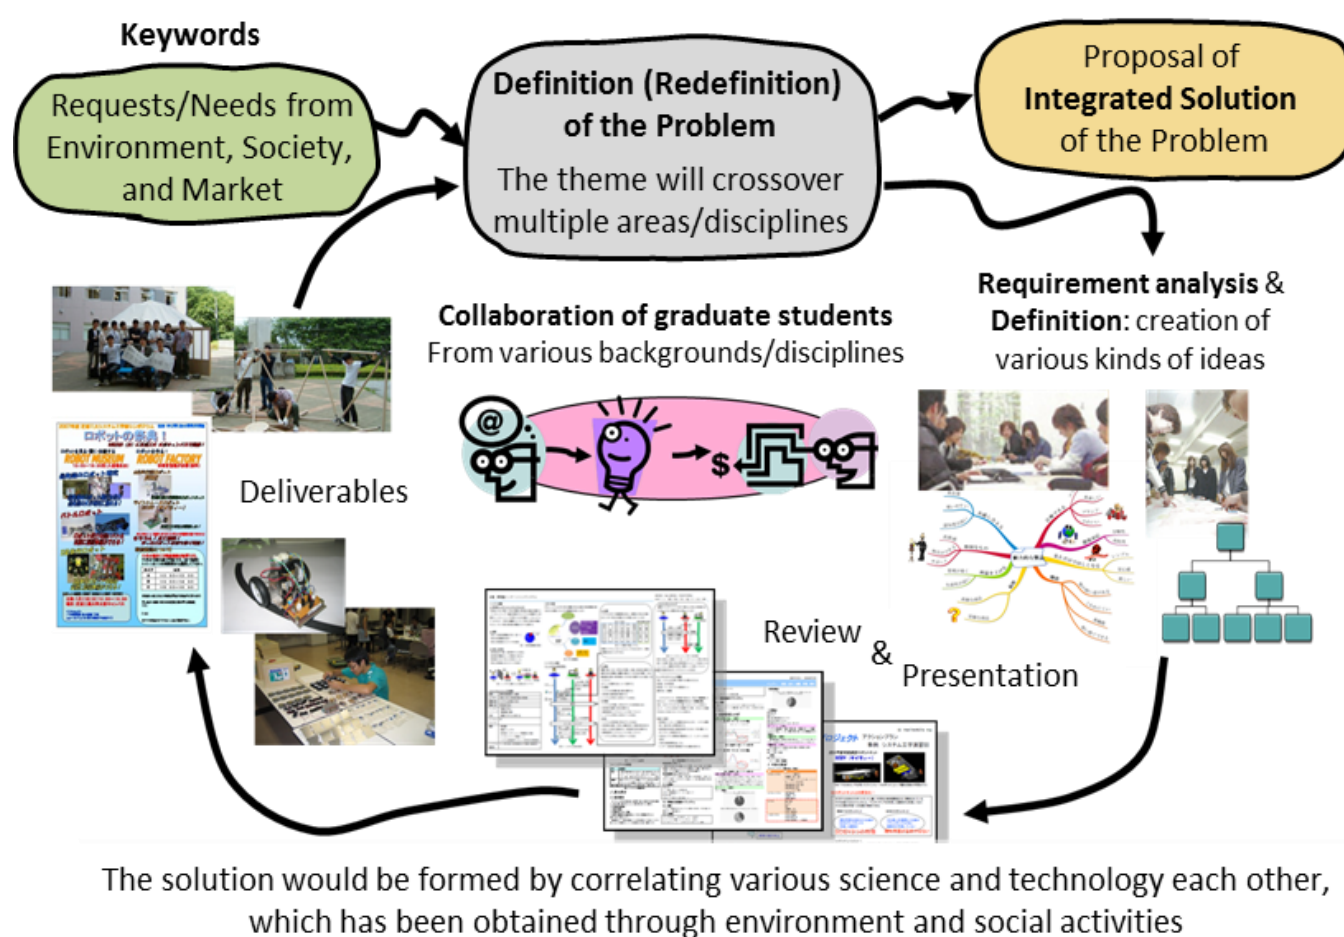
Keywords

Requests/Needs from Environment, Society, and Market

Definition (Redefinition) of the Problem

The theme will crossover multiple areas/disciplines

Proposal of Integrated Solution of the Problem

Requirement analysis & Definition: creation of various kinds of ideas

Collaboration of graduate students
From various backgrounds/disciplines

@

$

ロボットの祭典！

ROBOT FACTORY

Deliverables

Review & Presentation

The solution would be formed by correlating various science and technology each other, which has been obtained through environment and social activities